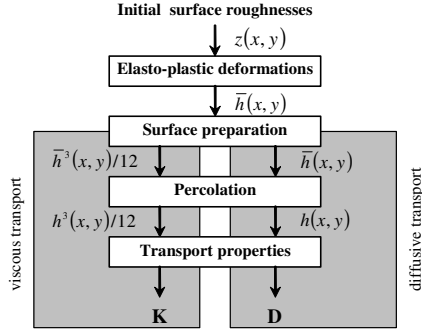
Initial surface roughnesses

$z(x, y)$

Elasto-plastic deformations

$\bar{h}(x, y)$

Surface preparation

$\bar{h}^3(x, y)/12$

$\bar{h}(x, y)$

Percolation

$h^3(x, y)/12$

$h(x, y)$

Transport properties

K

D

viscous transport

diffusive transport